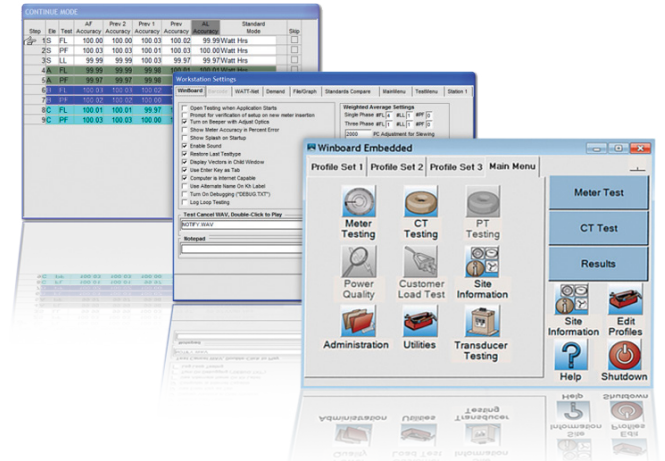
CONTINUE MODE

| Step | Ele | Test | AF Accuracy | Prev 2 Accuracy | Prev 1 Accuracy | Prev Accuracy | AL Accuracy | Standard Mode | Skip |
|---|---|---|---|---|---|---|---|---|---|
| 1 | S | FL | 100.00 | 100.02 | 100.03 | 100.02 | 99.99 | Watt Hrs | |
| 2 | S | PF | 100.03 | 100.03 | 100.01 | 100.03 | 100.00 | Watt Hrs | |
| 3 | S | LL | 99.99 | 99.99 | 100.03 | 99.97 | 99.97 | Watt Hrs | |
| 4 | A | FL | 99.99 | 99.99 | 99.98 | | | | |
| 5 | A | PF | 99.97 | 99.97 | 99.98 | | | | |
| 6 | B | FL | 100.02 | 100.02 | 100.02 | | | | |
| 7 | B | PF | 100.02 | 100.02 | 100.02 | | | | |
| 8 | C | FL | 100.01 | 100.01 | 99.97 | | | | |
| 9 | C | PF | 100.03 | 100.03 | 100.00 | | | | |

Workstation Settings

Winboard | Devices | WATT-Net | Demand | File/Graph | Standards Compare | MainMenu | TestMenu | Station 1

Open Testing when Application Starts
Prompt for verification of setup on new meter insertion
Turn on Beeper with Adjust Optics
Show Meter Accuracy in Percent Error
Show Splash on Startup
Enable Sound
Restore Last Testtype
Display Vectors in Child Window
Use Enter Key as Tab
Computer is Internet Capable
Use Alternate Name On Kh Label
Turn On Debugging ("DEBUG.TXT")
Log Loop Testing

Weighted Average Settings
Single Phase
Three Phase
2000 PC Adjustment for Skewing

Test Cancel WAV, Double-Click to Play
NOTIFY.WAV

Notepad

Winboard Embedded

Profile Set 1 | Profile Set 2 | Profile Set 3 | Main Menu

Meter Testing
CT Testing
PT Testing
Power Quality
Customer Load Test
Site Information
Administration
Utilities
Transducer Testing

Meter Test
CT Test
Results
Site Information
Edit Profiles
Help
Shutdown